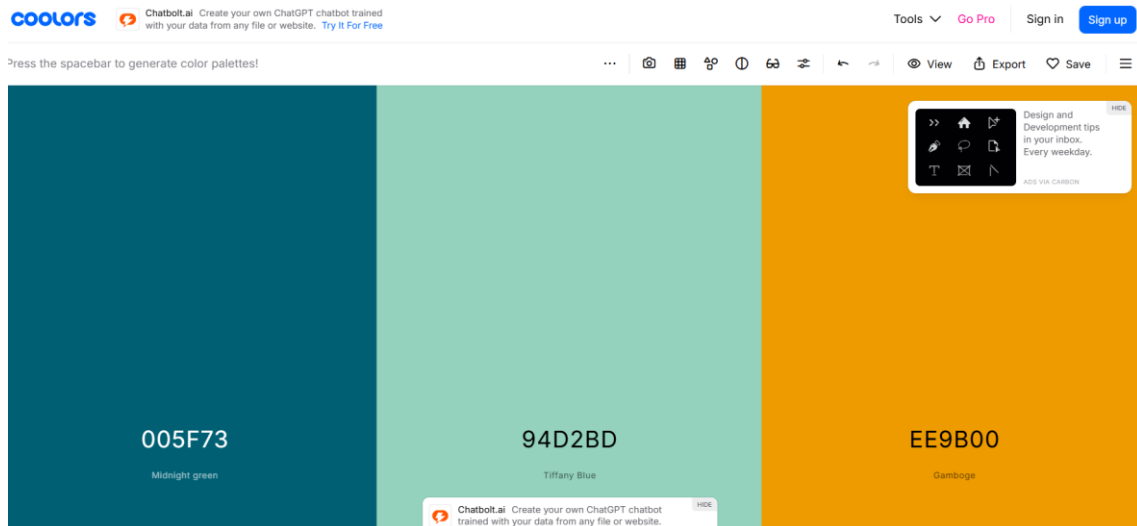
coolors

Chatbolt.ai Create your own ChatGPT chatbot trained with your data from any file or website. Try It For Free

Tools Go Pro Sign in Sign up

Press the spacebar to generate color palettes!

View Export Save

HIDE

Design and Development tips in your inbox. Every weekday.

ADS VIA CARBON

005F73
Midnight green

94D2BD
Tiffany Blue

EE9B00
Gamboge

HIDE
Chatbolt.ai Create your own ChatGPT chatbot trained with your data from any file or website.